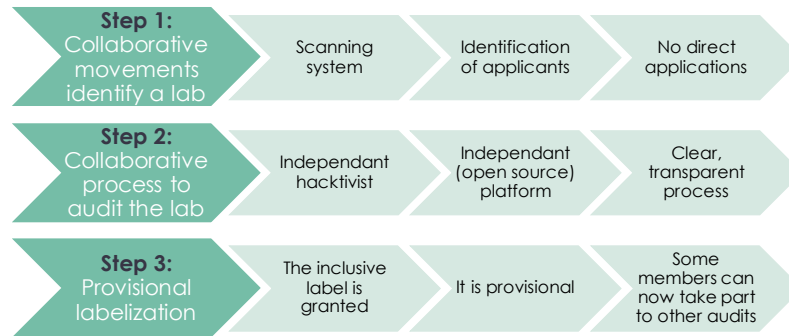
Step 1:
Collaborative movements identify a lab

Scanning system

Identification of applicants

No direct applications

Step 2:
Collaborative process to audit the lab

Independant hacktivist

Independant (open source) platform

Clear, transparent process

Step 3:
Provisional labelization

The inclusive label is granted

It is provisional

Some members can now take part to other audits